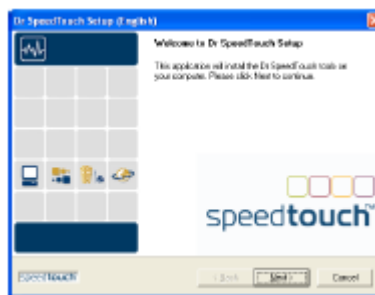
Dr SpeedTouch Setup (English)

Welcome to Dr SpeedTouch Setup

This application will install the Dr SpeedTouch tools on your computer. Please click Next to continue.

speedtouch™

speedtouch

< Back

Next >

Cancel